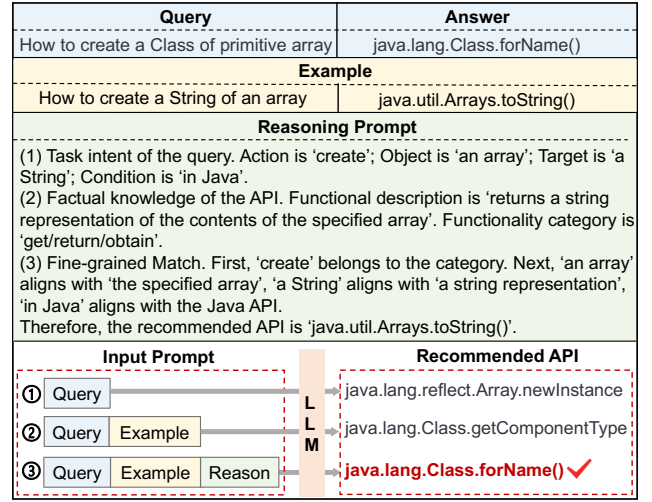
| Query | Answer |
|---|---|
| How to create a Class of primitive array | java.lang.Class.forName() |

**Example**

| How to create a String of an array | java.util.Arrays.toString() |
|---|---|

**Reasoning Prompt**

(1) Task intent of the query. Action is ‘create’; Object is ‘an array’; Target is ‘a String’; Condition is ‘in Java’.
(2) Factual knowledge of the API. Functional description is ‘returns a string representation of the contents of the specified array’. Functionality category is ‘get/return/obtain’.
(3) Fine-grained Match. First, ‘create’ belongs to the category. Next, ‘an array’ aligns with ‘the specified array’, ‘a String’ aligns with ‘a string representation’, ‘in Java’ aligns with the Java API.
Therefore, the recommended API is ‘java.util.Arrays.toString()’.

Input Prompt

① Query
② Query Example
③ Query Example Reason

L L M

Recommended API

java.lang.reflect.Array.newInstance
java.lang.Class.getComponentType
java.lang.Class.forName() ✓